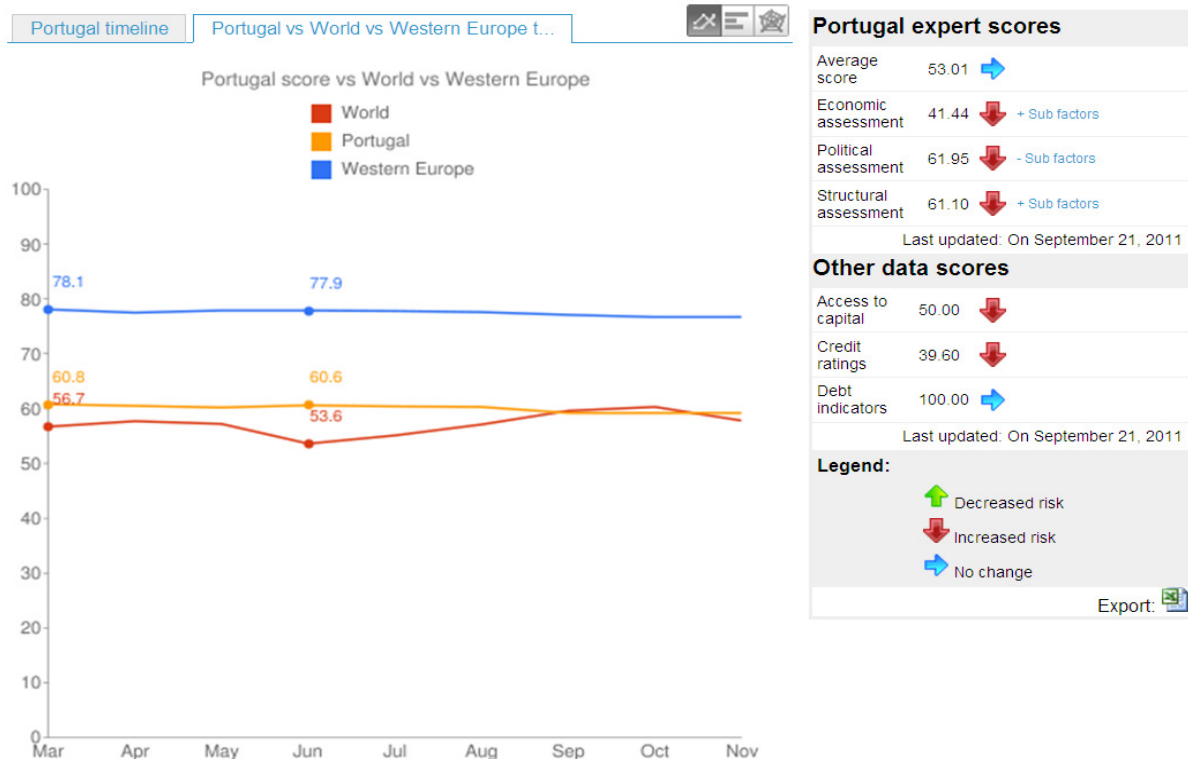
Portugal timeline | Portugal vs World vs Western Europe t...

Portugal score vs World vs Western Europe

World
Portugal
Western Europe

100
90
80
70
60
50
40
30
20
10
0

78.1
77.9
60.8
60.6
56.7
53.6

Mar Apr May Jun Jul Aug Sep Oct Nov

Portugal expert scores

| | | |
|---|---|---|
| Average score | 53.01 | |
| Economic assessment | 41.44 | + Sub factors |
| Political assessment | 61.95 | - Sub factors |
| Structural assessment | 61.10 | + Sub factors |

Last updated: On September 21, 2011

Other data scores

| | |
|---|---|
| Access to capital | 50.00 |
| Credit ratings | 39.60 |
| Debt indicators | 100.00 |

Last updated: On September 21, 2011

Legend:
Decreased risk
Increased risk
No change

Export: